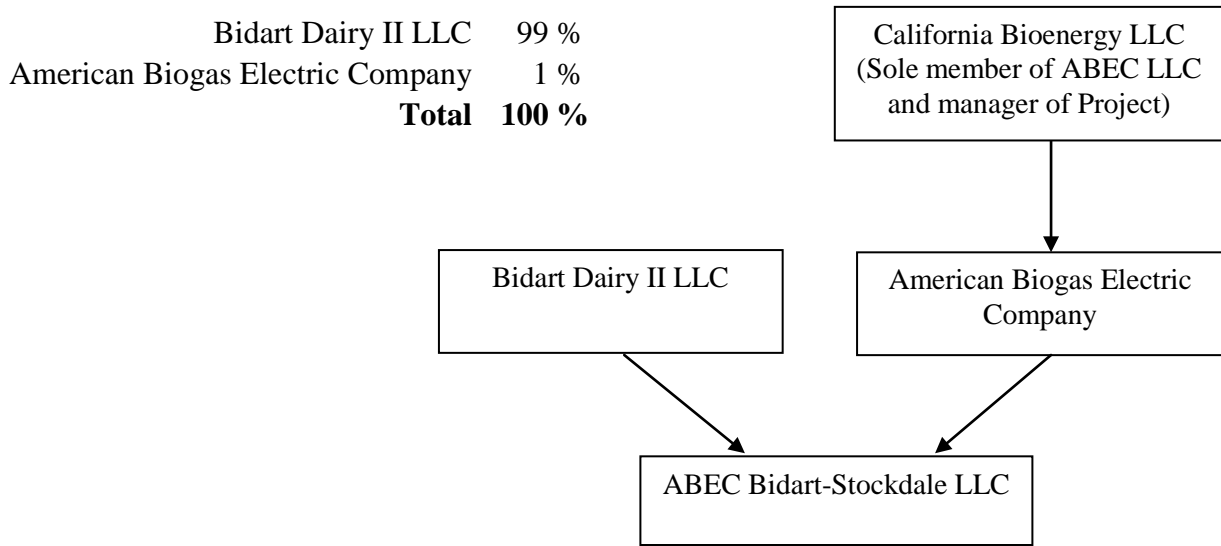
| | |
|---|---|
| Bidart Dairy II LLC | 99 % |
| American Biogas Electric Company | 1 % |
| **Total** | **100 %** |

California Bioenergy LLC (Sole member of ABEC LLC and manager of Project)

Bidart Dairy II LLC

American Biogas Electric Company

ABEC Bidart-Stockdale LLC